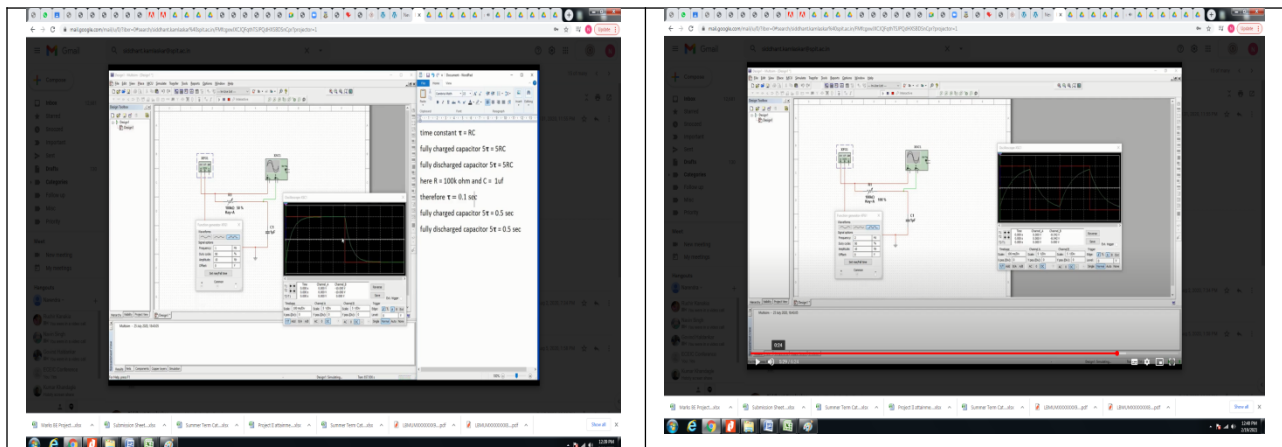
Gmail

time constant τ = RC

fully charged capacitor 5τ = 5RC

fully discharged capacitor 5τ = 5RC

here R = 100k ohm and C = 1uf

therefore τ = 0.1 sec

fully charged capacitor 5τ = 0.5 sec

fully discharged capacitor 5τ = 0.5 sec

Marks SE Project...xlsx

Submission Sheet...xlsx

Summer Term Cal...xlsx

Project 3 attainme...xlsx

Summer Term Cal...xlsx

Show all

Gmail

0:34

Marks SE Project...xlsx

Submission Sheet...xlsx

Summer Term Cal...xlsx

Project 3 attainme...xlsx

Summer Term Cal...xlsx

Show all